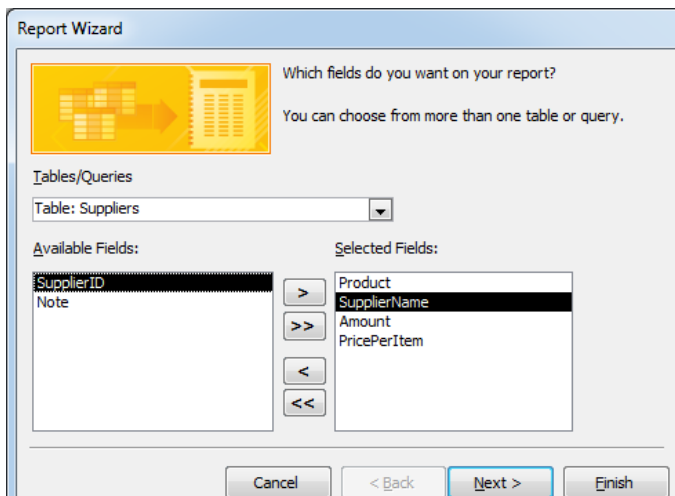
Report Wizard

Which fields do you want on your report?

You can choose from more than one table or query.

Tables/Queries

Table: Suppliers

Available Fields:

SupplierID
Note

>
>>
<
<<

Selected Fields:

Product
SupplierName
Amount
PricePerItem

Cancel
< Back
Next >
Finish